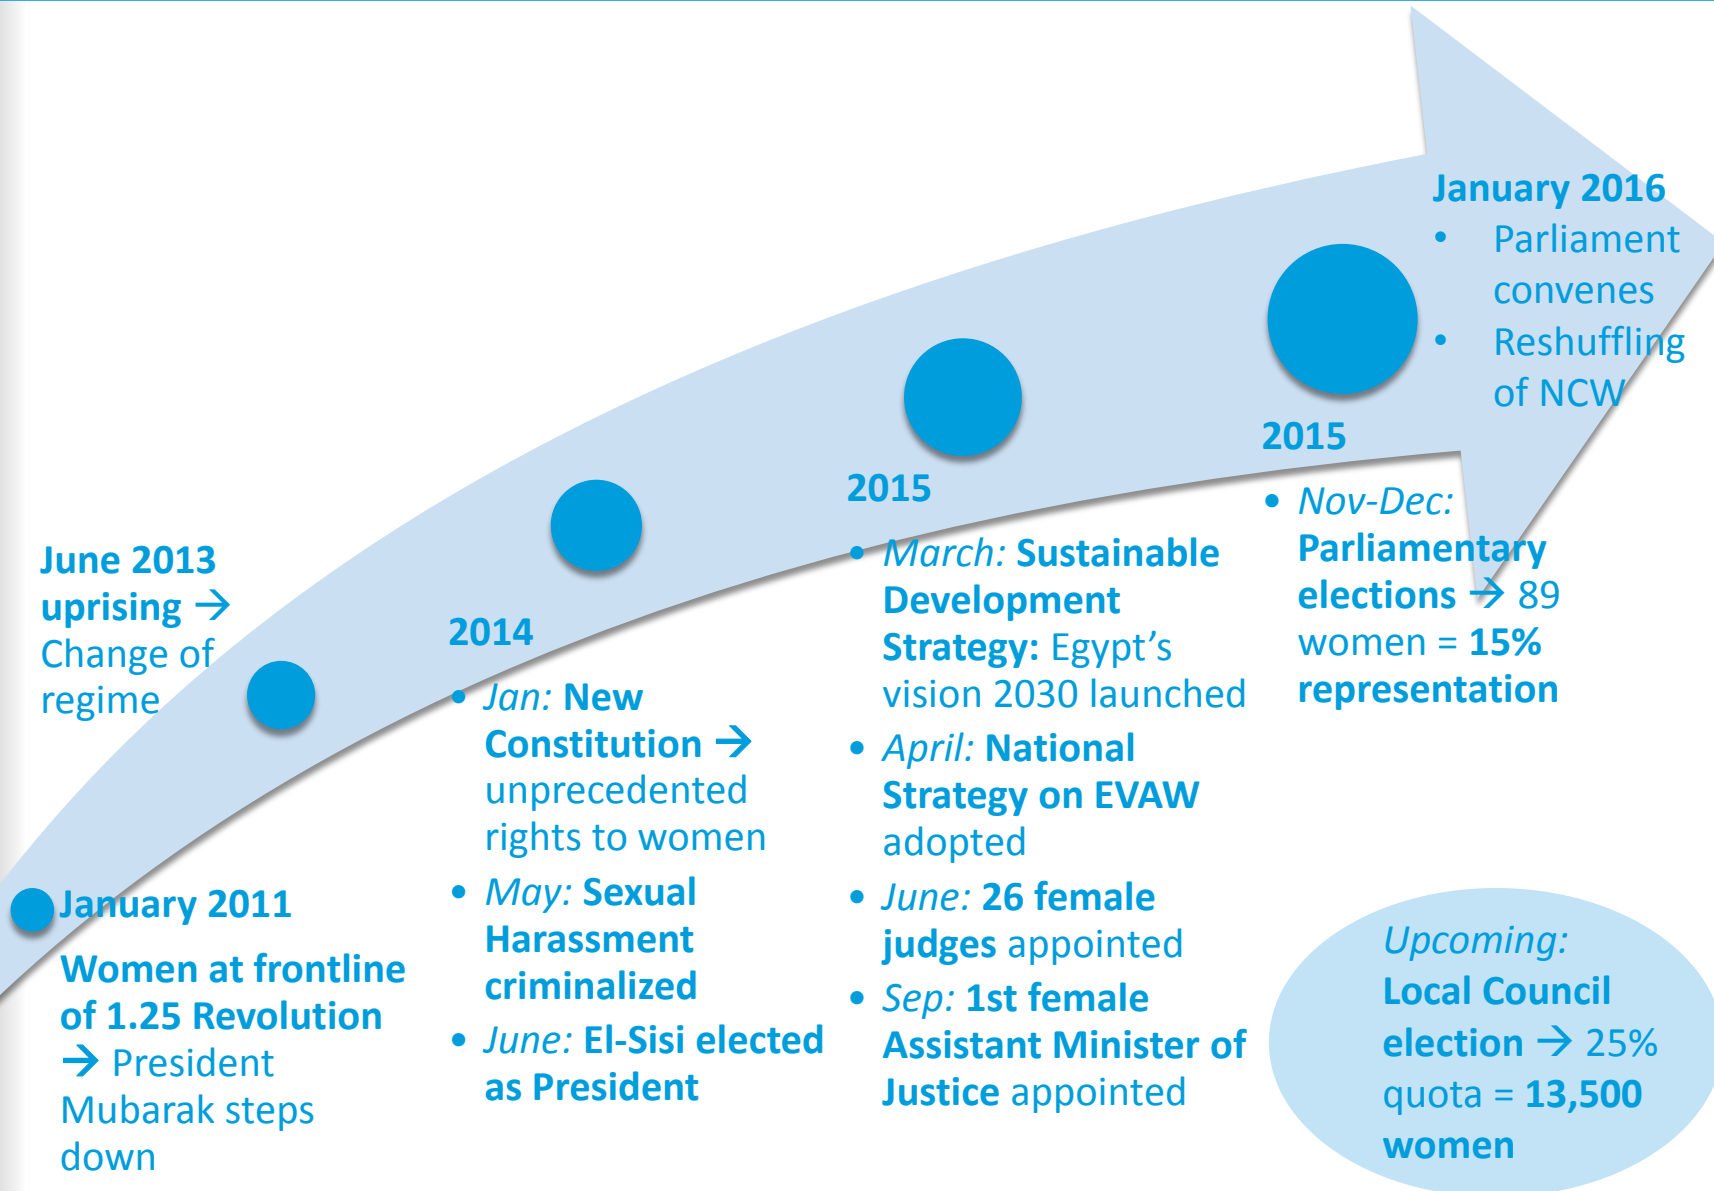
January 2011
Women at frontline of 1.25 Revolution → President Mubarak steps down

June 2013 uprising → Change of regime

2014
• Jan: New Constitution → unprecedented rights to women
• May: Sexual Harassment criminalized
• June: El-Sisi elected as President

2015
• March: Sustainable Development Strategy: Egypt's vision 2030 launched
• April: National Strategy on EVAW adopted
• June: 26 female judges appointed
• Sep: 1st female Assistant Minister of Justice appointed

2015
• Nov-Dec: Parliamentary elections → 89 women = 15% representation

January 2016
• Parliament convenes
• Reshuffling of NCW

Upcoming:
Local Council election → 25% quota = 13,500 women